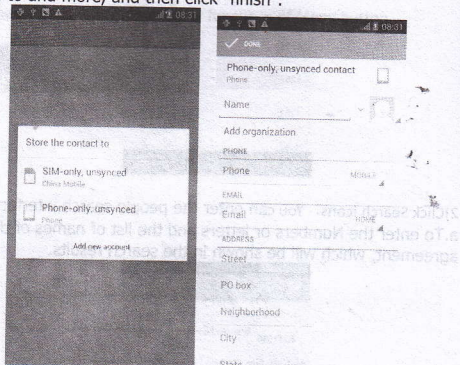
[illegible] and more, and then click "finish".

08:31

Store the contact to

SIM-only, unsynced
China Mobile

Phone-only, unsynced
Phone

Add new account

08:31

DONE

Phone-only, unsynced contact
Phone

Name

Add organization

PHONE

Phone

MOBILE

EMAIL

Email

HOME

ADDRESS

Street

PO box

Neighborhood

City

State

2) Click search items. You can enter the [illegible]
a. To enter the Numbers or letters and the list of names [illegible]
agreement, which will be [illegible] the search results.